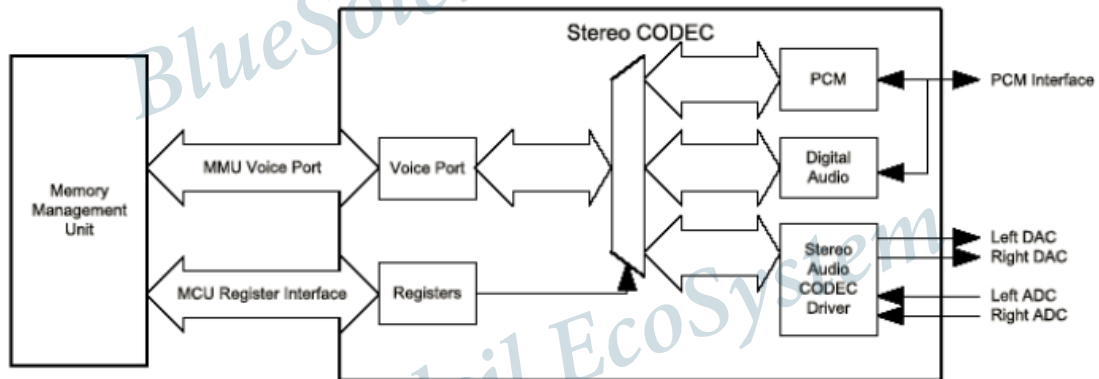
BlueSol

Stereo CODEC

Memory Management Unit

MMU Voice Port

Voice Port

MCU Register Interface

Registers

PCM

PCM Interface

Digital Audio

Stereo Audio CODEC Driver

Left DAC
Right DAC
Left ADC
Right ADC

il EcoSystem